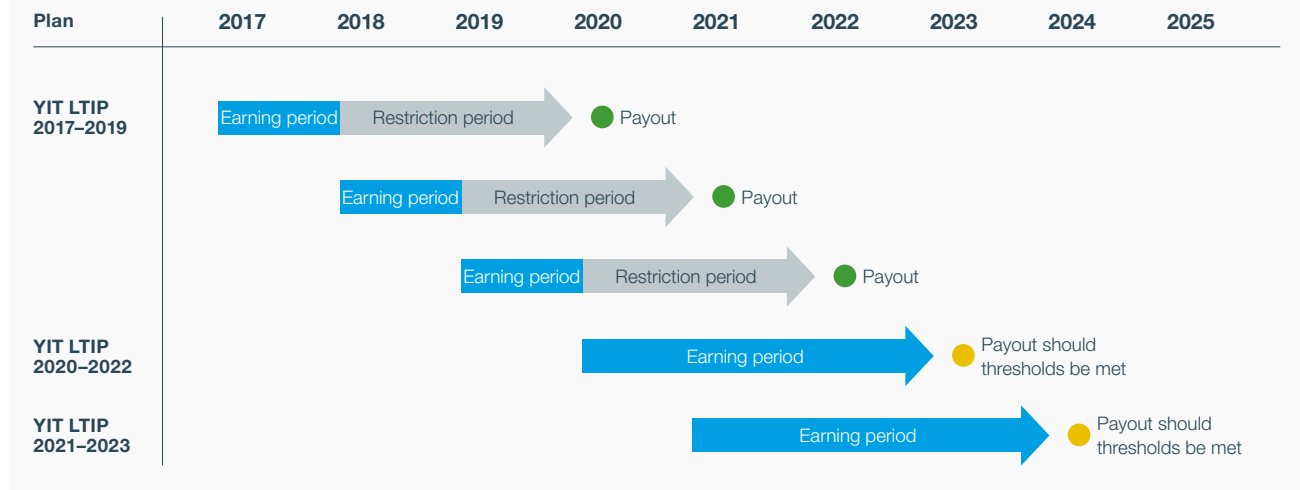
| Plan | 2017 | 2018 | 2019 | 2020 | 2021 | 2022 | 2023 | 2024 | 2025 |
|---|---|---|---|---|---|---|---|---|---|

YIT LTIP 2017–2019

Earning period Restriction period Payout

Earning period Restriction period Payout

Earning period Restriction period Payout

YIT LTIP 2020–2022

Earning period Payout should thresholds be met

YIT LTIP 2021–2023

Earning period Payout should thresholds be met